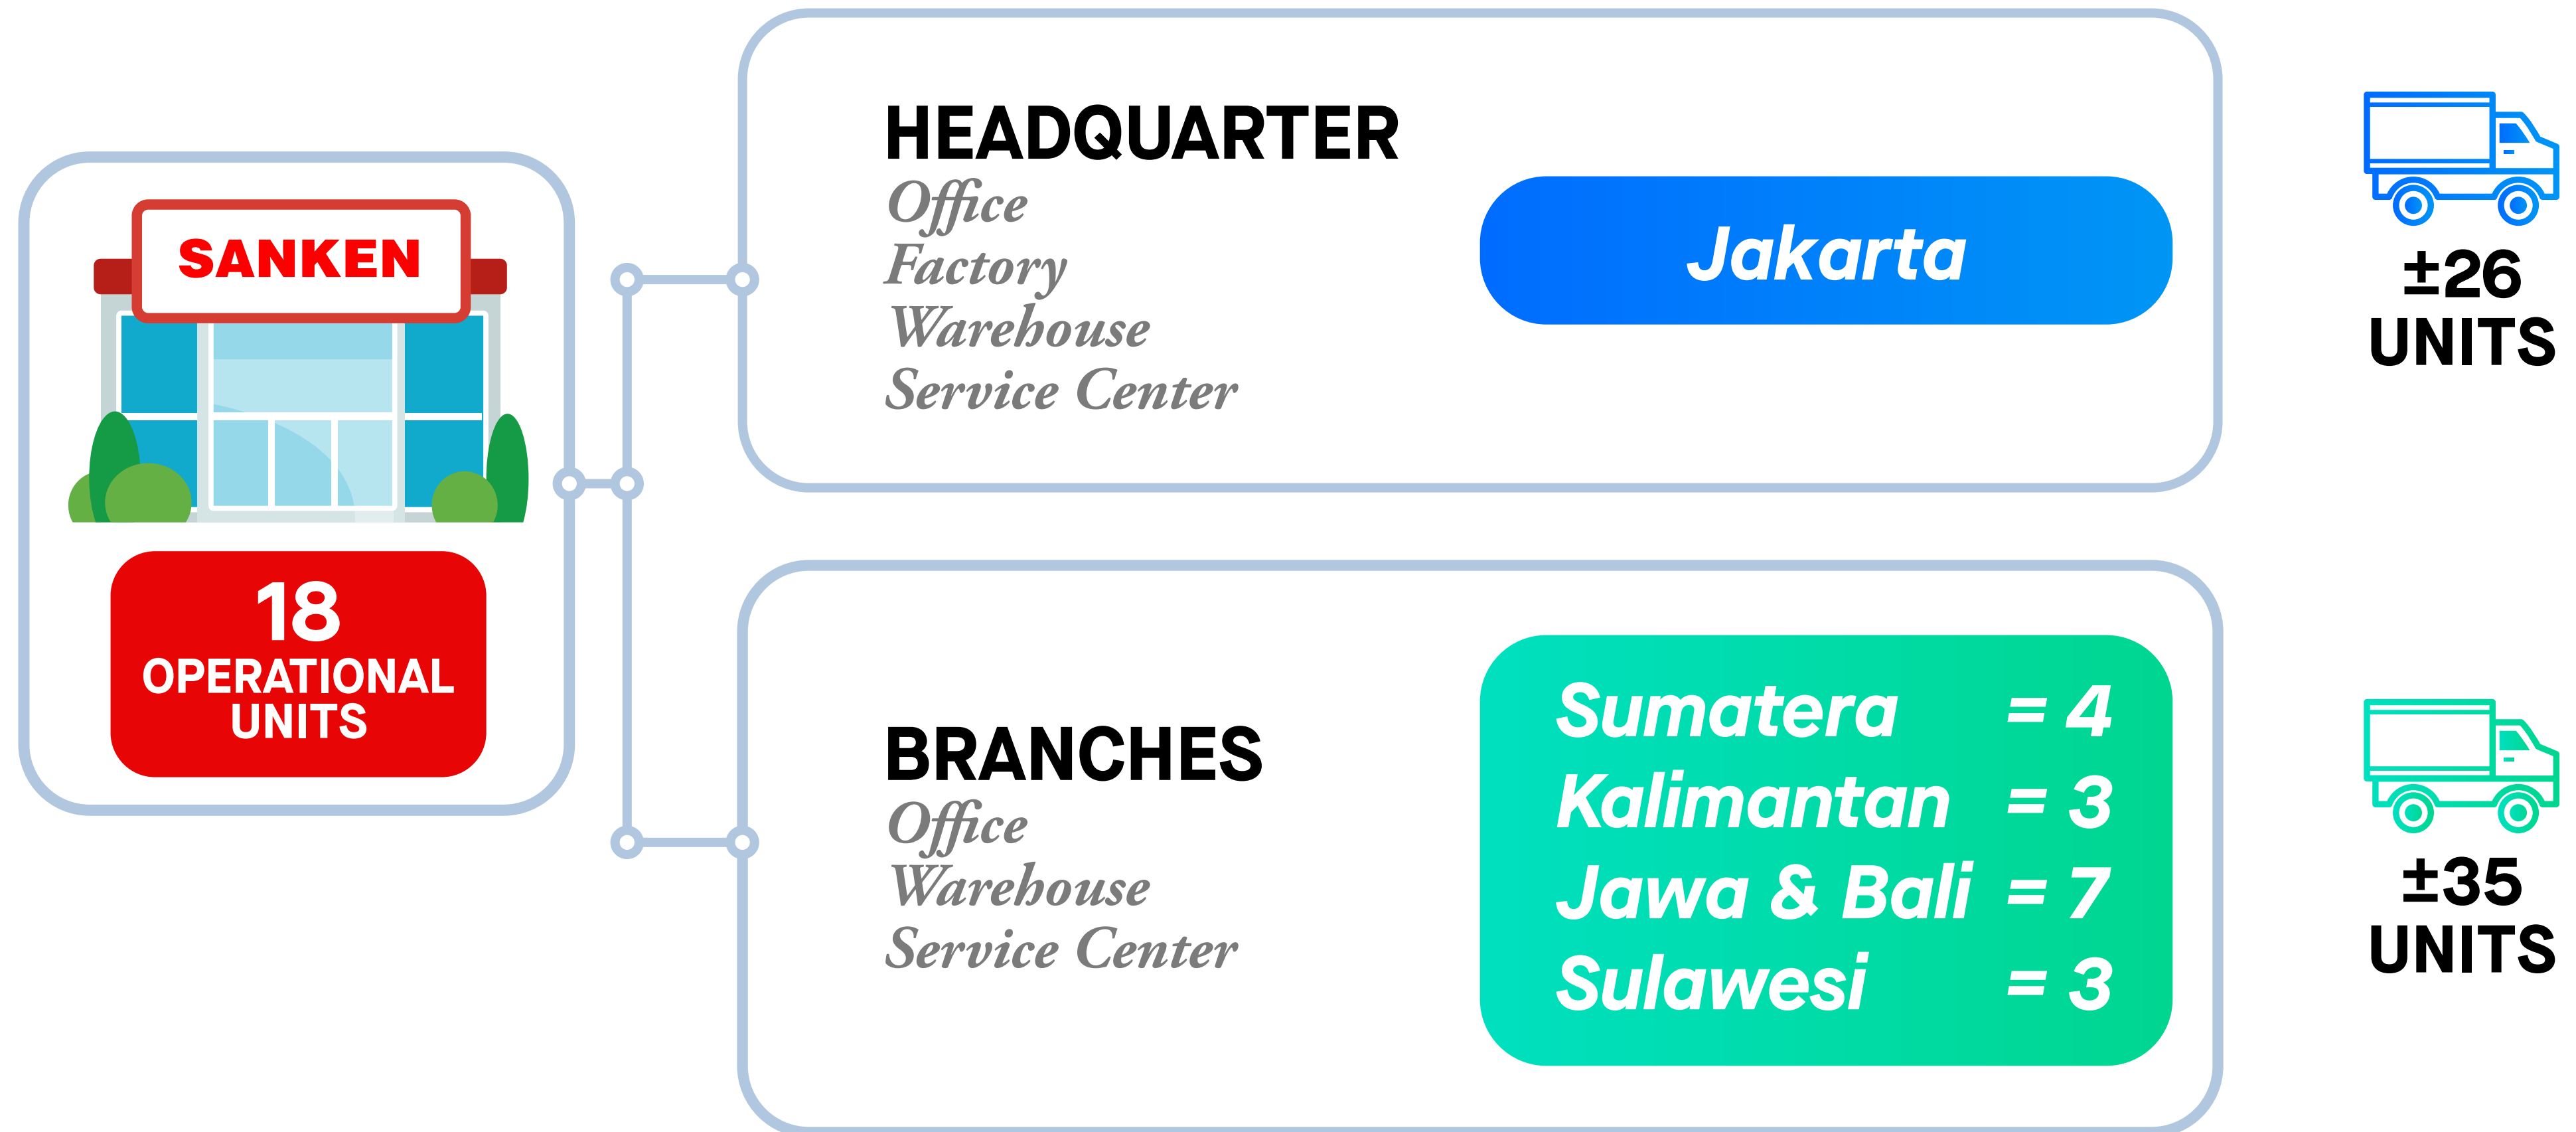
SANKEN

18
OPERATIONAL
UNITS

HEADQUARTER
Office
Factory
Warehouse
Service Center

Jakarta

±26
UNITS

BRANCHES
Office
Warehouse
Service Center

Sumatera = 4
Kalimantan = 3
Jawa & Bali = 7
Sulawesi = 3

±35
UNITS